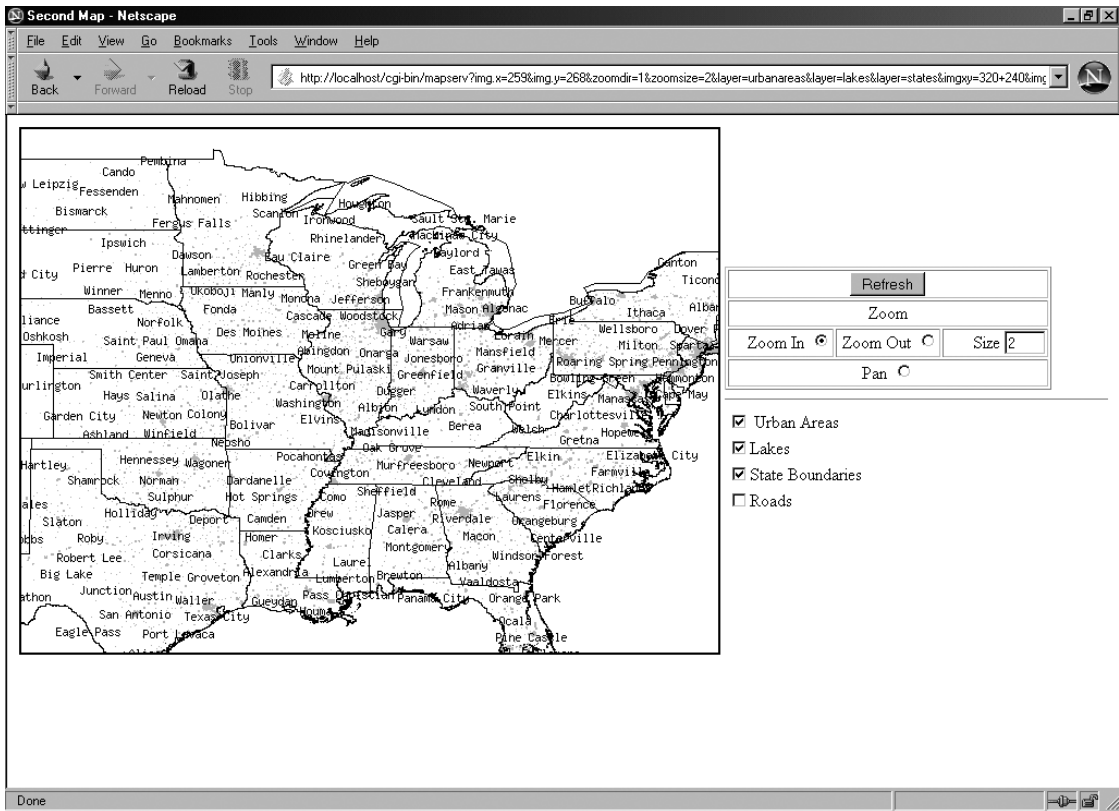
Second Map - Netscape

File Edit View Go Bookmarks Tools Window Help

Back Forward Reload Stop

http://localhost/cgi-bin/mapserv?img.x=259&img.y=268&zoomdir=1&zoomsize=2&layer=urbanareas&layer=lakes&layer=states&imgxy=320+240&img

Pembina Cando Leipzig Fessenden Mahnomen Hibbing Bismarck Scanlon Ironwood Houghton Sault Ste. Marie Fergus Falls ttinger Rhinelander Mackinac City Ipswich Gaylord Dawson Eau Claire Green Bay East Tawas Canton d City Pierre Huron Lamberton Rochester Sheboygan Ticond Winner Menno Okoboji Manly Monona Jefferson Frankenmuth Buffalo Bassett Fonda Woodstock Mason Algonac Ithaca Alban Norfolk Cascade Gary Adrian Erie Wellsboro Dover lliance Oshkosh Des Moines Moline Warsaw Lorain Mercer Milton Sparta Saint Paul Omaha Abingdon Onarga Mansfield Imperial Geneva Unionville Jonesboro Roaring Spring Pennington Mount Pulaski Granville Smith Center Saint Joseph Greenfield Bowling Green Hammonton urlington Carrollton Dugger Waverly Elkins Manassas Cape May Hays Salina Olathe Washington Albion London South Point Charlottesville Garden City Newton Colony Elvins Madisonville Berea Welch Hopewell Ashland Winfield Bolivar Neosho Oak Grove Gretna Pocahontas Elkin Elizabeth City Hartley Hennessey Wagoner Covington Murfreesboro Newport Farmville Shamrock Norman Dardanelle Cleveland Shelby Hamlet Richlands Sulphur Hot Springs Como Sheffield Rome Laurens Florence ales Holliday Deport Camden Drew Jasper Orangeburg Slaton Irving Homer Kosciusko Calera Riverdale Centerville obbs Roby Corsicana Clarks Macon Robert Lee Montgomery Windsor Forest Alexandria Big Lake Temple Groveton Laurel Albany Lumberton Brewton Valdosta Junction Austin Waller Gueydan Pass Christian Panama City Orange Park athon Houma San Antonio Texas City Ocala Eagle Pass Port Lavaca Pine Castle

Refresh
Zoom
Zoom In Zoom Out Size 2
Pan

Urban Areas
Lakes
State Boundaries
Roads

Done